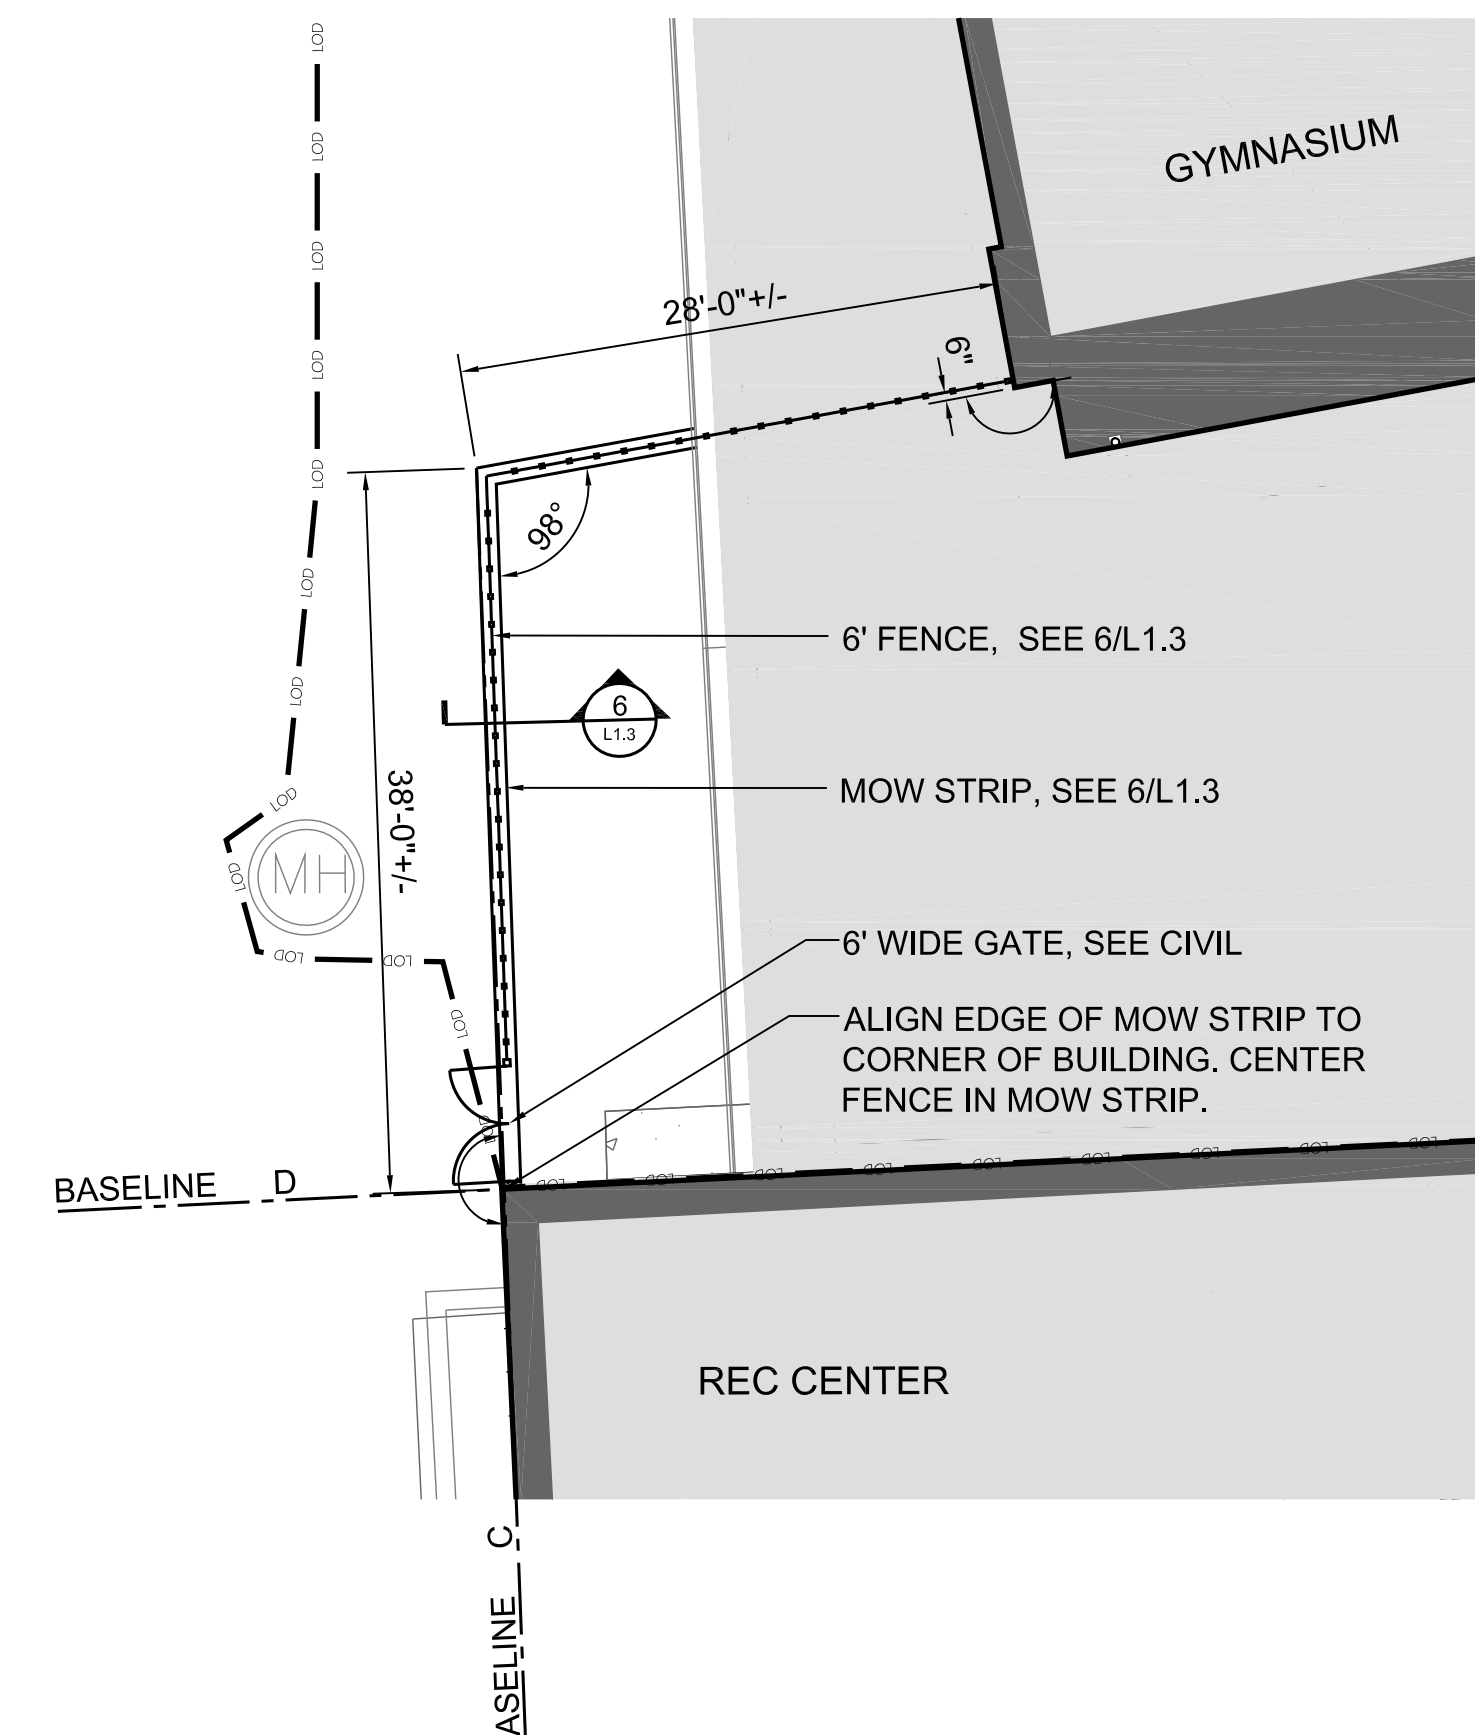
LOD
LOD
LOD
LOD
LOD
LOD
LOD
LOD
LOD
LOD
LOD
LOD

GYMNASIUM

28'-0"+/-

6"

98°

6' FENCE, SEE 6/L1.3

6
L1.3

MOW STRIP, SEE 6/L1.3

38'-0"+/-

MH

6' WIDE GATE, SEE CIVIL

ALIGN EDGE OF MOW STRIP TO CORNER OF BUILDING. CENTER FENCE IN MOW STRIP.

BASELINE D

LOD LOD LOD LOD LOD LOD LOD LOD LOD

REC CENTER

BASELINE C